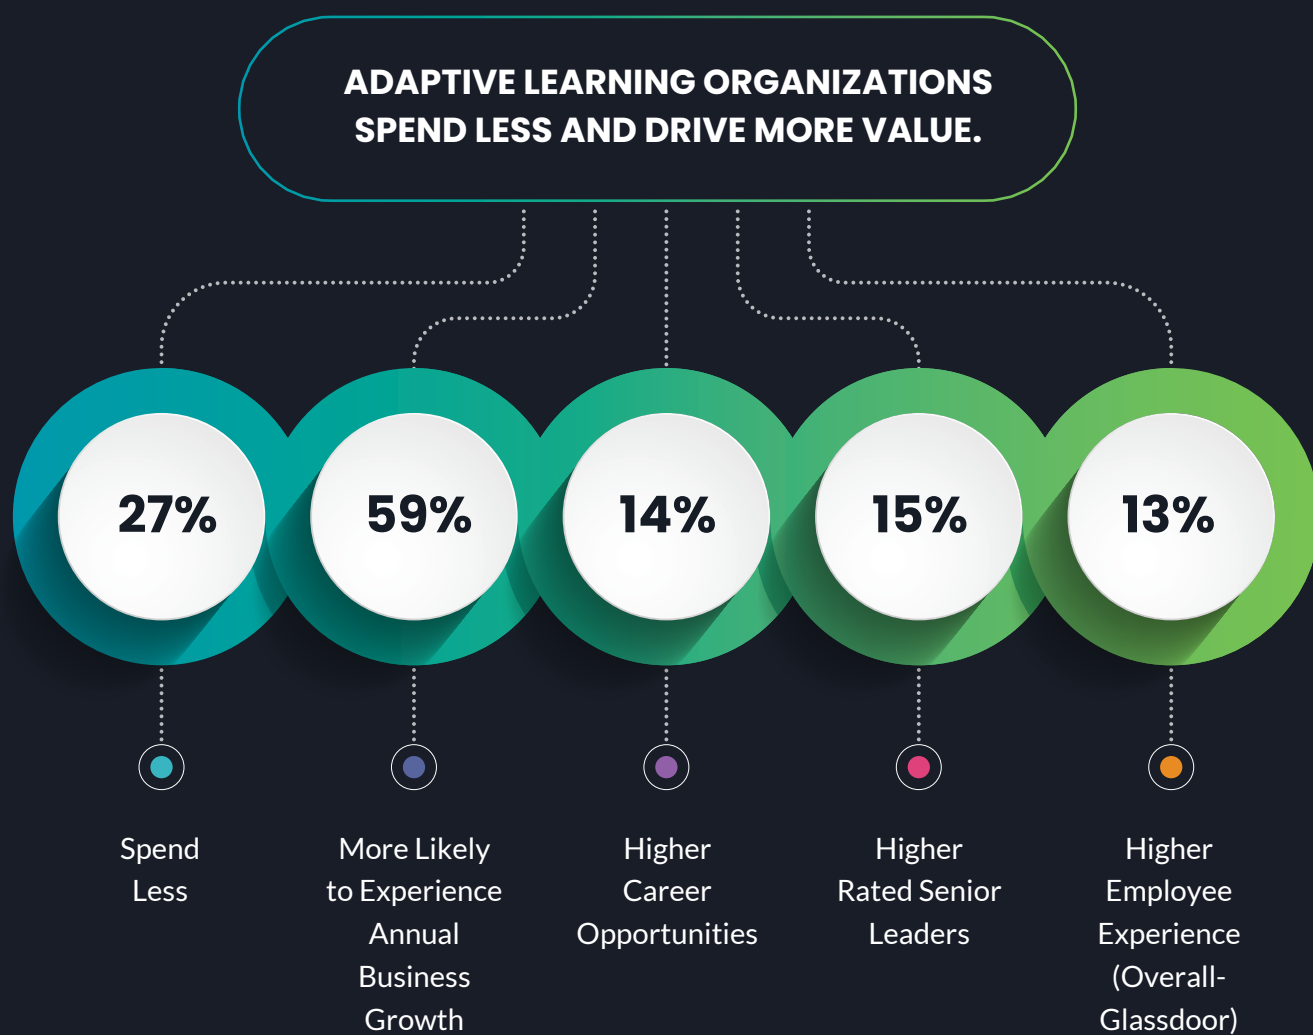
ADAPTIVE LEARNING ORGANIZATIONS SPEND LESS AND DRIVE MORE VALUE.

27%

59%

14%

15%

13%

Spend Less

More Likely to Experience Annual Business Growth

Higher Career Opportunities

Higher Rated Senior Leaders

Higher Employee Experience (Overall-Glassdoor)